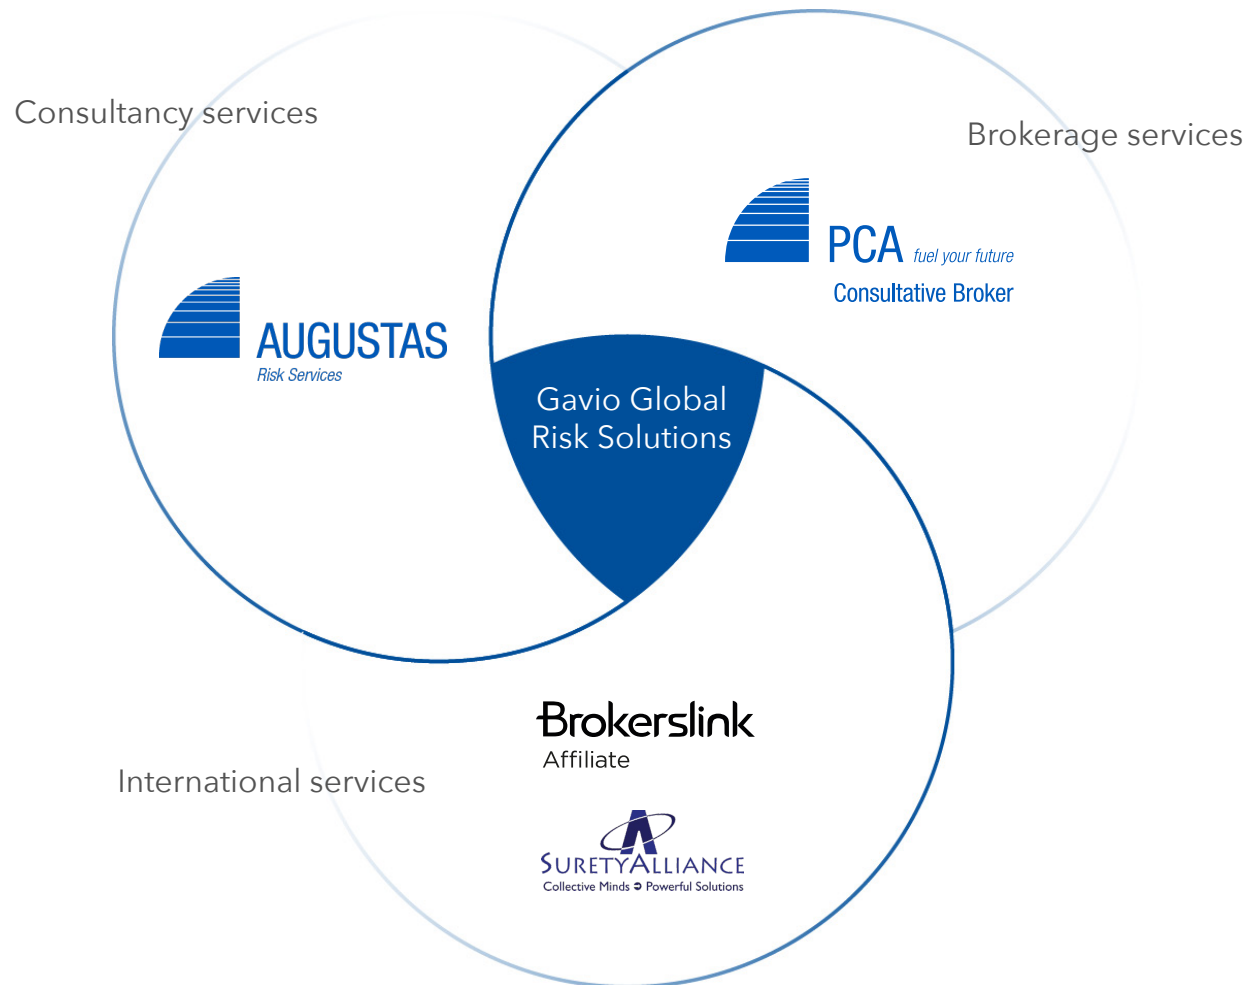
Consultancy services

Brokerage services

PCA fuel your future
Consultative Broker

AUGUSTAS
Risk Services

Gavio Global Risk Solutions

Brokerslink
Affiliate

International services

SuretyAlliance
Collective Minds ➲ Powerful Solutions